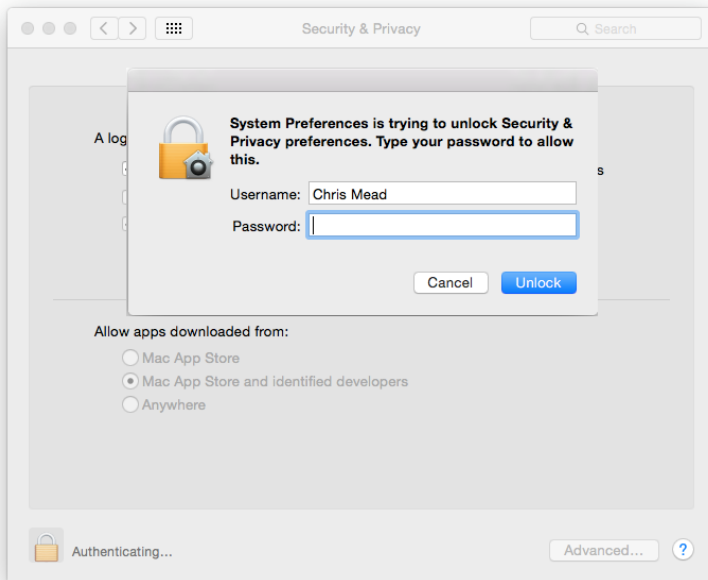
Security & Privacy

Search

A log

s

System Preferences is trying to unlock Security & Privacy preferences. Type your password to allow this.

Username: Chris Mead

Password:

Cancel

Unlock

Allow apps downloaded from:

Mac App Store

Mac App Store and identified developers

Anywhere

Authenticating...

Advanced...

?